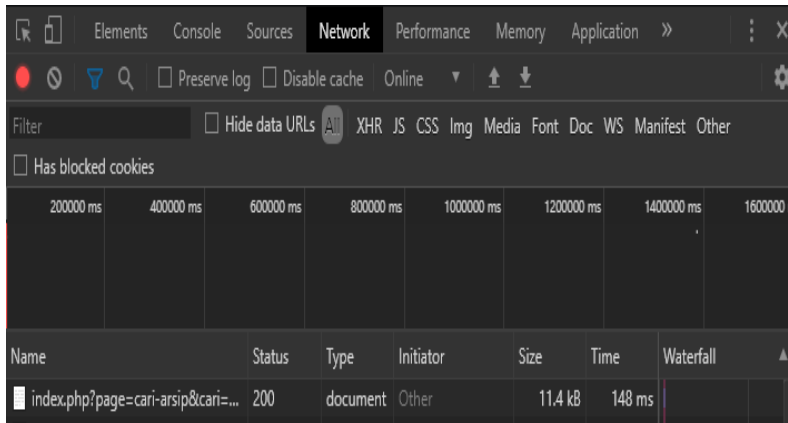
Elements Console Sources Network Performance Memory Application »

Preserve log Disable cache Online

Filter Hide data URLs All XHR JS CSS Img Media Font Doc WS Manifest Other

Has blocked cookies

200000 ms 400000 ms 600000 ms 800000 ms 1000000 ms 1200000 ms 1400000 ms 1600000

| Name | Status | Type | Initiator | Size | Time | Waterfall |
|---|---|---|---|---|---|---|
| index.php?page=cari-arsip&cari=... | 200 | document | Other | 11.4 kB | 148 ms | |